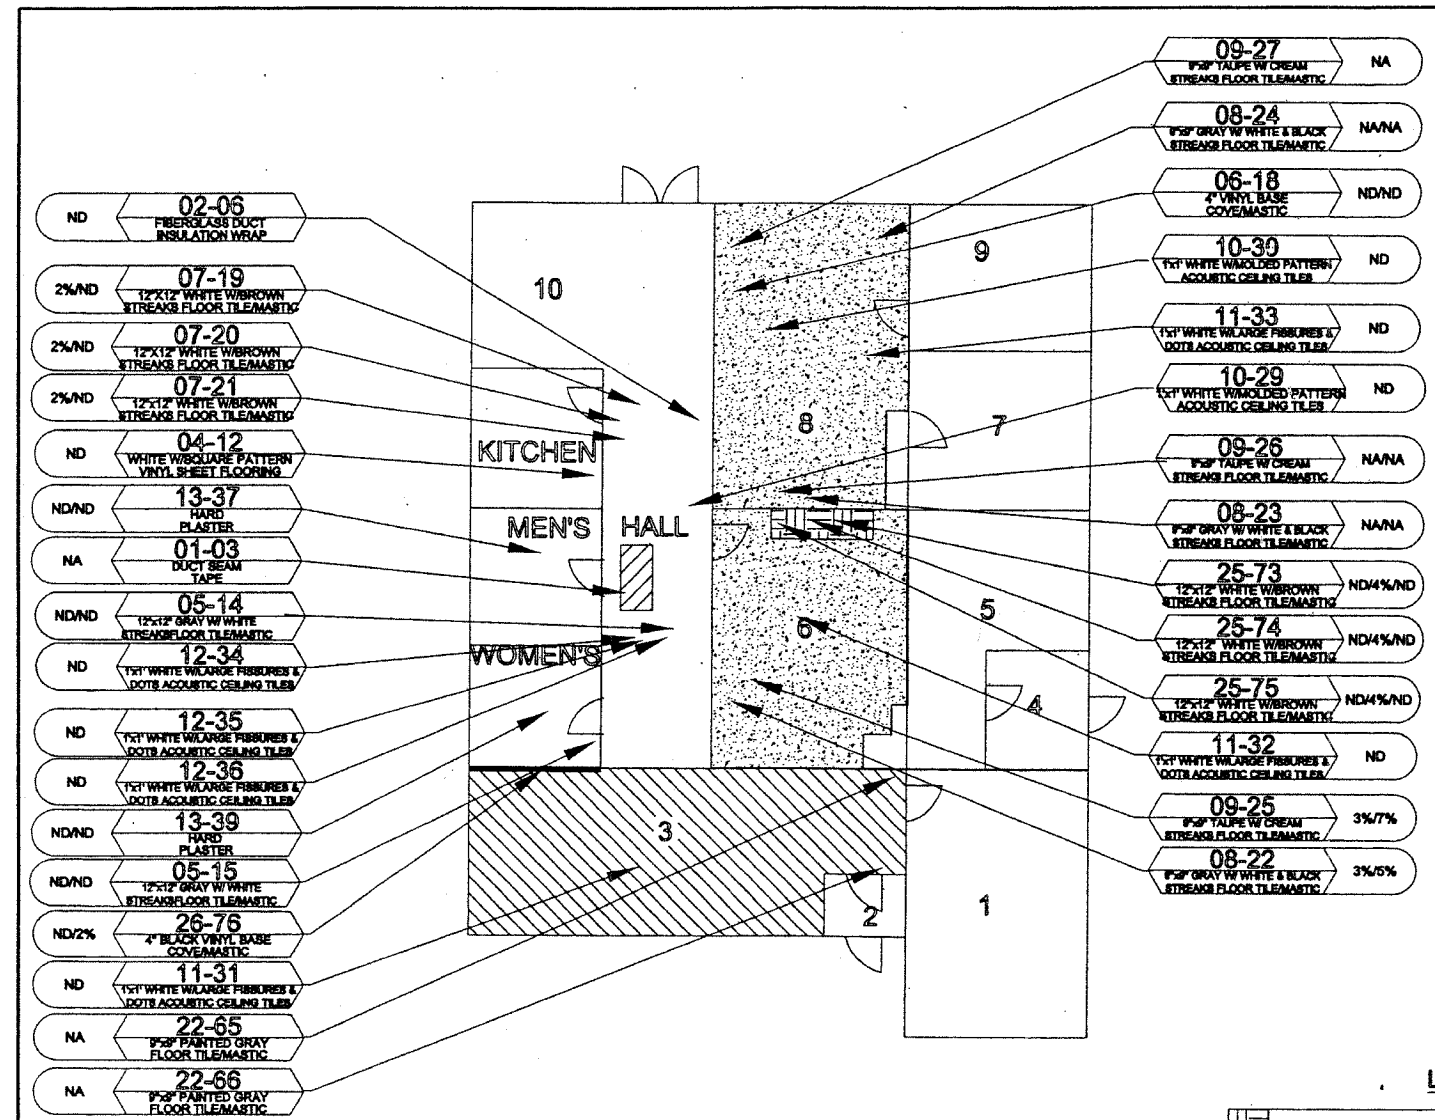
| | | |
|---|---|---|
| ND | 02-06 | FIBERGLASS DUCT INSULATION WRAP |
| 2%/ND | 07-19 | 12"X12" WHITE W/BROWN STREAKS FLOOR TILE/MASTIC |
| 2%/ND | 07-20 | 12"X12" WHITE W/BROWN STREAKS FLOOR TILE/MASTIC |
| 2%/ND | 07-21 | 12"X12" WHITE W/BROWN STREAKS FLOOR TILE/MASTIC |
| ND | 04-12 | WHITE W/SQUARE PATTERN VINYL SHEET FLOORING |
| ND/ND | 13-37 | HARD PLASTER |
| NA | 01-03 | DUCT SEAM TAPE |
| ND/ND | 05-14 | 12"x12" GRAY W/ WHITE STREAKS FLOOR TILE/MASTIC |
| ND | 12-34 | 1'x1' WHITE W/LARGE FISSURES & DOTS ACOUSTIC CEILING TILES |
| ND | 12-35 | 1'x1' WHITE W/LARGE FISSURES & DOTS ACOUSTIC CEILING TILES |
| ND | 12-36 | 1'x1' WHITE W/LARGE FISSURES & DOTS ACOUSTIC CEILING TILES |
| ND/ND | 13-39 | HARD PLASTER |
| ND/ND | 05-15 | 12"x12" GRAY W/ WHITE STREAKS FLOOR TILE/MASTIC |
| ND/2% | 26-76 | 4" BLACK VINYL BASE COVE/MASTIC |
| ND | 11-31 | 1'x1' WHITE W/LARGE FISSURES & DOTS ACOUSTIC CEILING TILES |
| NA | 22-65 | 9"x9" PAINTED GRAY FLOOR TILE/MASTIC |
| NA | 22-66 | 9"x9" PAINTED GRAY FLOOR TILE/MASTIC |

| | | |
|---|---|---|
| 09-27 | 9"x9" TAUPE W/ CREAM STREAKS FLOOR TILE/MASTIC | NA |
| 08-24 | 9"x9" GRAY W/ WHITE & BLACK STREAKS FLOOR TILE/MASTIC | NA/NA |
| 06-18 | 4" VINYL BASE COVE/MASTIC | ND/ND |
| 10-30 | 1'x1' WHITE W/MOLDED PATTERN ACOUSTIC CEILING TILES | ND |
| 11-33 | 1'x1' WHITE W/LARGE FISSURES & DOTS ACOUSTIC CEILING TILES | ND |
| 10-29 | 1'x1' WHITE W/MOLDED PATTERN ACOUSTIC CEILING TILES | ND |
| 09-26 | 9"x9" TAUPE W/ CREAM STREAKS FLOOR TILE/MASTIC | NA/NA |
| 08-23 | 9"x9" GRAY W/ WHITE & BLACK STREAKS FLOOR TILE/MASTIC | NA/NA |
| 25-73 | 12"x12" WHITE W/BROWN STREAKS FLOOR TILE/MASTIC | ND/4%/ND |
| 25-74 | 12"x12" WHITE W/BROWN STREAKS FLOOR TILE/MASTIC | ND/4%/ND |
| 25-75 | 12"x12" WHITE W/BROWN STREAKS FLOOR TILE/MASTIC | ND/4%/ND |
| 11-32 | 1'x1' WHITE W/LARGE FISSURES & DOTS ACOUSTIC CEILING TILES | ND |
| 09-25 | 9"x9" TAUPE W/ CREAM STREAKS FLOOR TILE/MASTIC | 3%/7% |
| 08-22 | 9"x9" GRAY W/ WHITE & BLACK STREAKS FLOOR TILE/MASTIC | 3%/5% |

10
9
KITCHEN
8
7
MEN'S
HALL
WOMEN'S
6
5
4
3
2
1